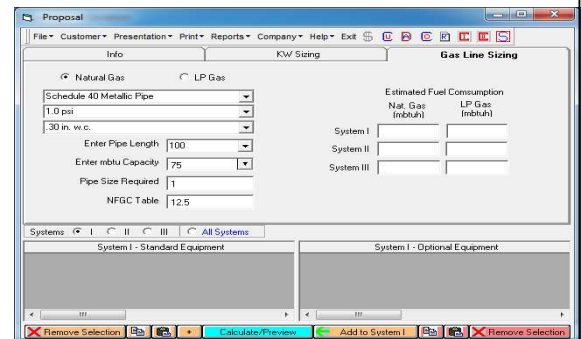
Proposal

File▾ Customer▾ Presentation▾ Print▾ Reports▾ Company▾ Help▾ Exit

Info | KW Sizing | Gas Line Sizing

Natural Gas   LP Gas

Schedule 40 Metallic Pipe
1.0 psi
.30 in. w.c.

Enter Pipe Length 100
Enter mbtu Capacity 75
Pipe Size Required 1
NFGC Table 12.5

Estimated Fuel Comsumption
Nat. Gas (mbtuh)   LP Gas (mbtuh)
System I
System II
System III

Systems I II III All Systems

System I - Standard Equipment

System I - Optional Equipment

Remove Selection | + | Calculate/Preview | Add to System I | Remove Selection